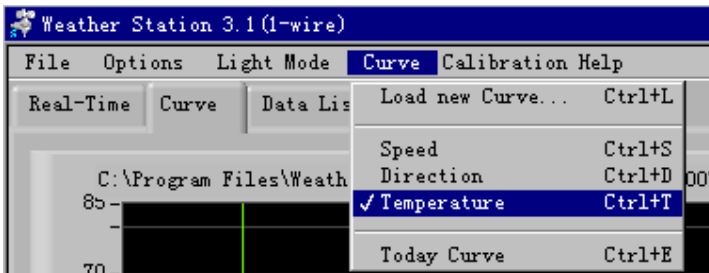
Weather Station 3.1(1-wire)

File Options Light Mode Curve Calibration Help

Real-Time Curve Data Lis

Load new Curve... Ctrl+L

Speed Ctrl+S
Direction Ctrl+D
✓ Temperature Ctrl+T

Today Curve Ctrl+E

C:\Program Files\Weath

00

85

70